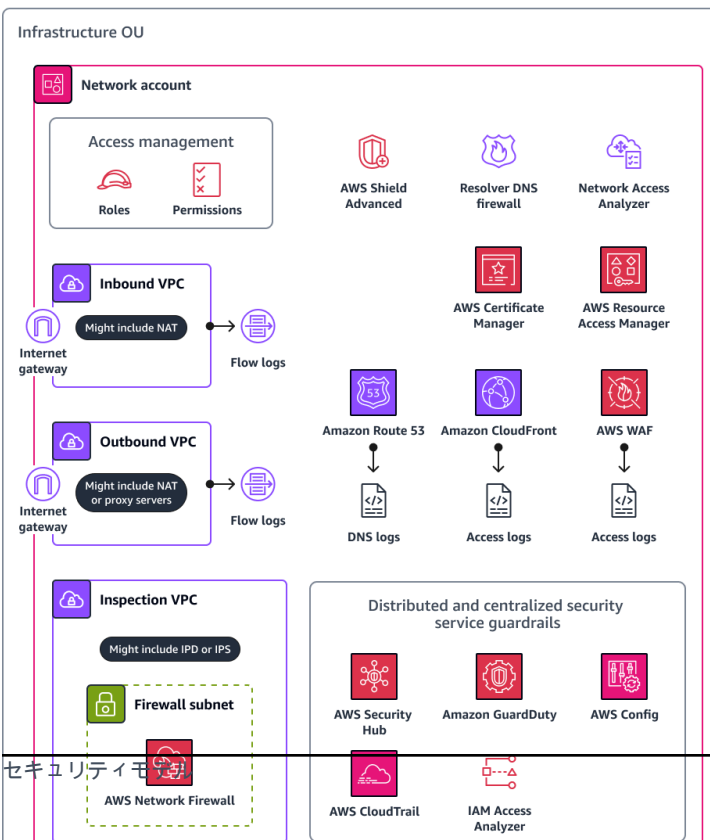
Infrastructure OU

Network account

Access management

Roles

Permissions

AWS Shield Advanced

Resolver DNS firewall

Network Access Analyzer

Inbound VPC

Might include NAT

Internet gateway

Flow logs

AWS Certificate Manager

AWS Resource Access Manager

Amazon Route 53

Amazon CloudFront

AWS WAF

Outbound VPC

Might include NAT or proxy servers

Internet gateway

Flow logs

DNS logs

Access logs

Access logs

Inspection VPC

Might include IPD or IPS

Firewall subnet

AWS Network Firewall

Distributed and centralized security service guardrails

AWS Security Hub

Amazon GuardDuty

AWS Config

AWS CloudTrail

IAM Access Analyzer

セキュリティモデル